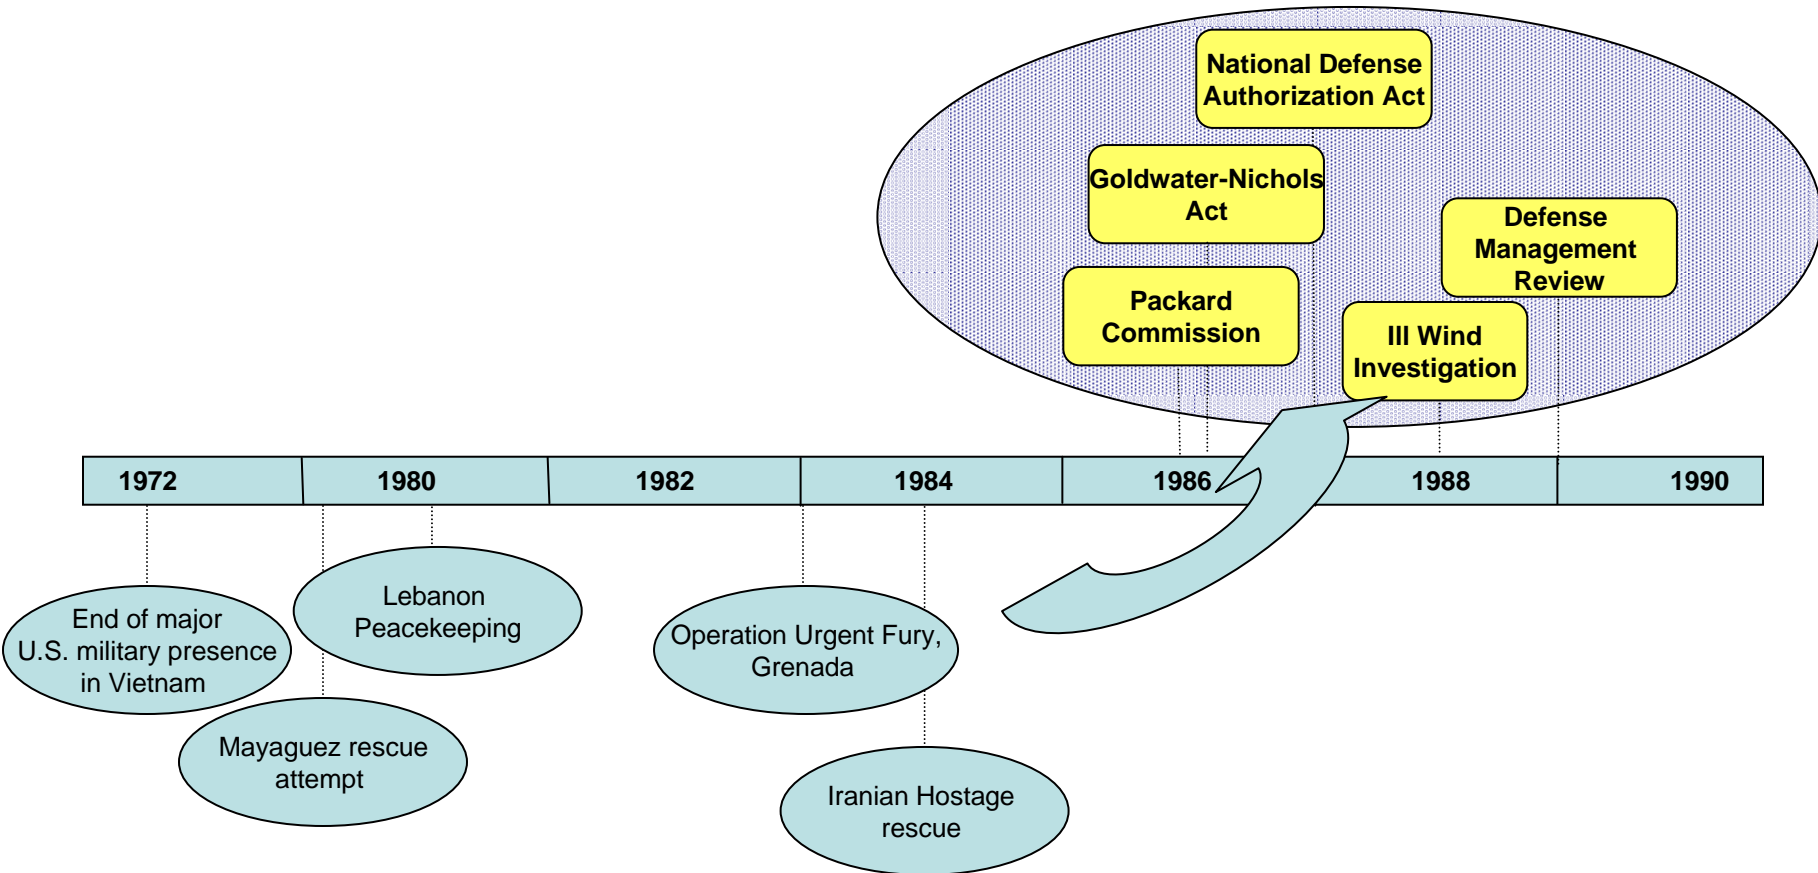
National Defense Authorization Act

Goldwater-Nichols Act

Defense Management Review

Packard Commission

Ill Wind Investigation

| 1972 | 1980 | 1982 | 1984 | 1986 | 1988 | 1990 |
|---|---|---|---|---|---|---|

End of major U.S. military presence in Vietnam

Lebanon Peacekeeping

Mayaguez rescue attempt

Operation Urgent Fury, Grenada

Iranian Hostage rescue